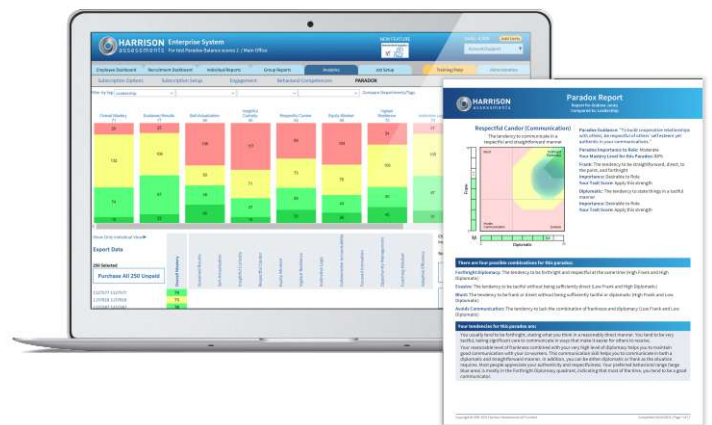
HARRISON ASSESSMENTS Enterprise System

Employee Dashboard | Recruitment Dashboard | Individual Reports | Group Reports | Analytics | Job Setup

Subscription Options | Subscription Setup | Engagement | Behavioral Competencies | PARADOX

Filter by Tag: Leadership

Export Data

250 Selected

Purchase All 250 Unpaid

HARRISON ASSESSMENTS

Paradox Report

Respectful Candor (Communication)

The tendency to communicate in a respectful and straightforward manner

Paradox Guidance:

Your Mastery Level for this Paradox:

Frank: The tendency to be straightforward, direct, to the point, and forthright

Importance: Desirable to Role

Your Trait Score: Apply this strength

Diplomatic: The tendency to state things in a tactful manner

Importance: Desirable to Role

Your Trait Score: Apply this strength

Diplomatic

There are four possible combinations for this paradox

Forthright Diplomacy: The tendency to be forthright and respectful at the same time (High Frank and High Diplomatic)

Evasive: The tendency to be tactful without being sufficiently direct (Low Frank and High Diplomatic)

Blunt: The tendency to be frank or direct without being sufficiently tactful or diplomatic (High Frank and Low Diplomatic)

Avoids Communication: The tendency to lack the combination of frankness and diplomacy (Low Frank and Low Diplomatic)

Your tendencies for this paradox are:

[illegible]